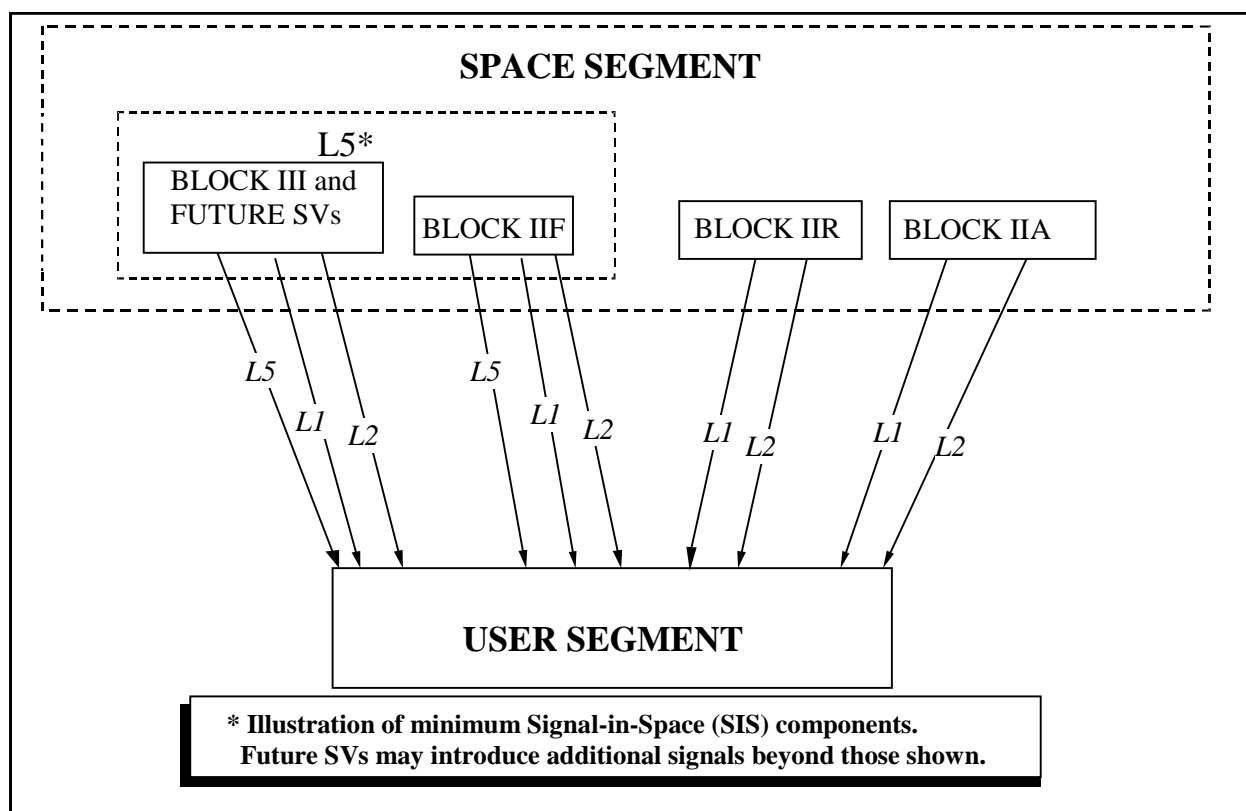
SPACE SEGMENT

L5*

BLOCK III and FUTURE SVs

BLOCK IIF

BLOCK IIR

BLOCK IIA

L5

L1

L2

L5

L1

L2

L1

L2

L1

L2

USER SEGMENT

* Illustration of minimum Signal-in-Space (SIS) components.
Future SVs may introduce additional signals beyond those shown.